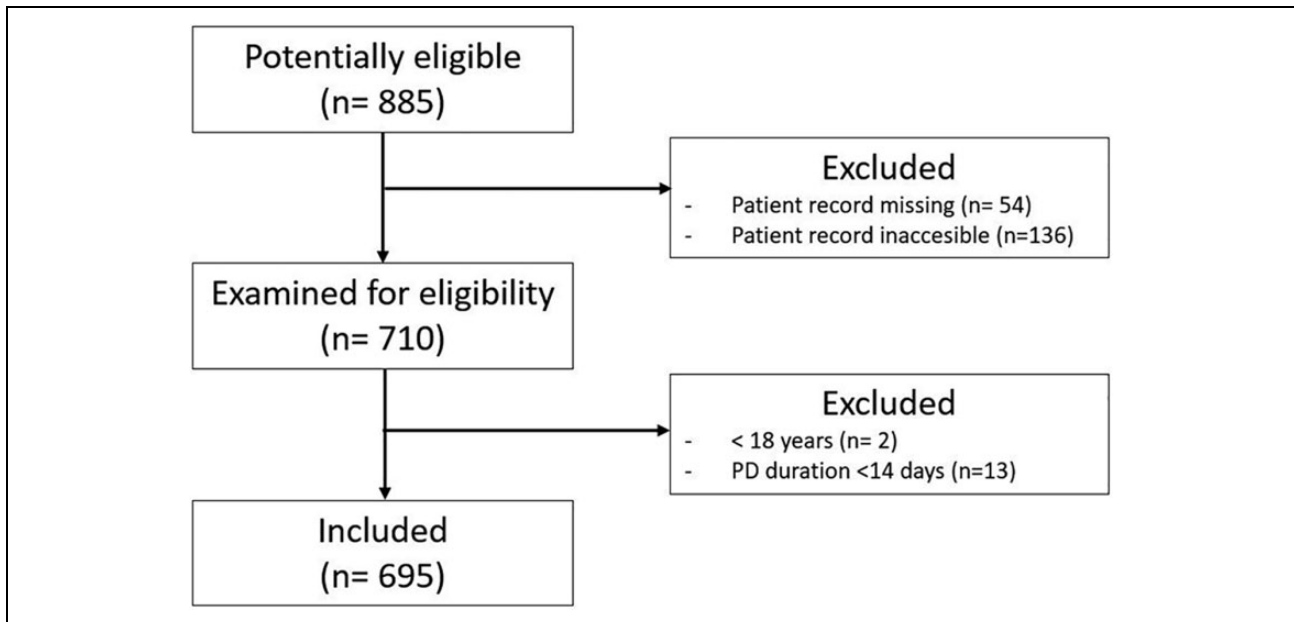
Potentially eligible
(n= 885)

Excluded
- Patient record missing (n= 54)
- Patient record inaccesible (n=136)

Examined for eligibility
(n= 710)

Excluded
- < 18 years (n= 2)
- PD duration <14 days (n=13)

Included
(n= 695)